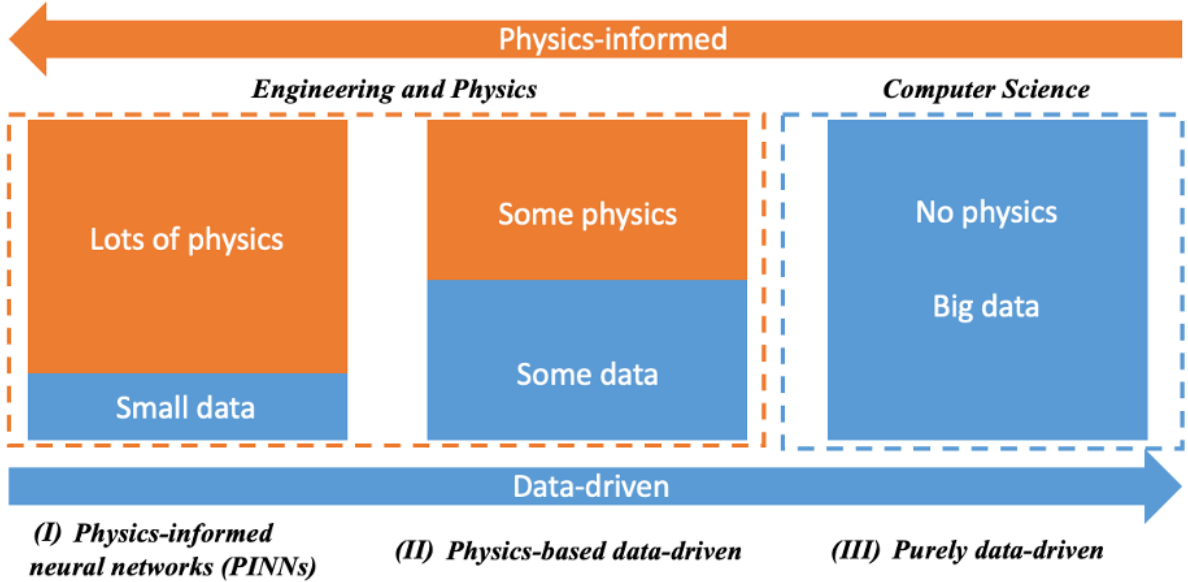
Physics-informed

Engineering and Physics

Computer Science

Lots of physics

Small data

Some physics

Some data

No physics

Big data

Data-driven

(I) Physics-informed neural networks (PINNs)

(II) Physics-based data-driven

(III) Purely data-driven